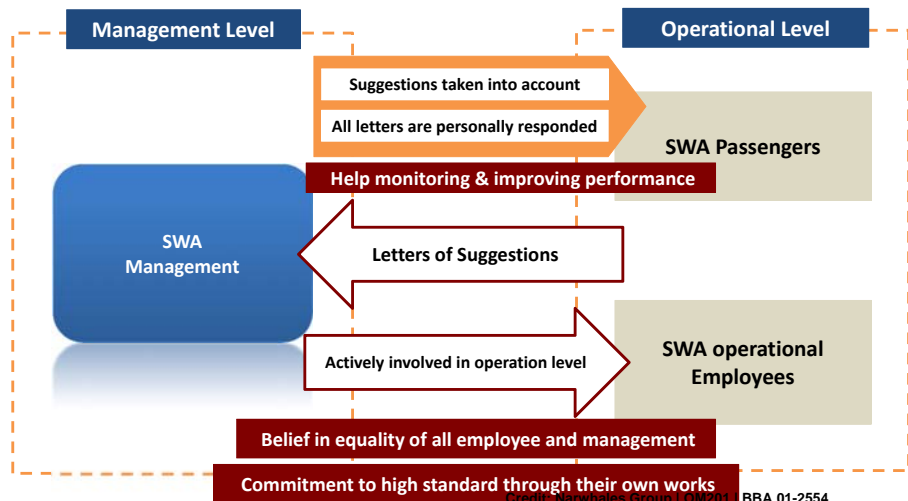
Management Level

Operational Level

Suggestions taken into account

All letters are personally responded

SWA Passengers

Help monitoring & improving performance

SWA Management

Letters of Suggestions

Actively involved in operation level

SWA operational Employees

Belief in equality of all employee and management

Commitment to high standard through their own works

Credit: Narwhales Group | OM201 | BBA 01-2554